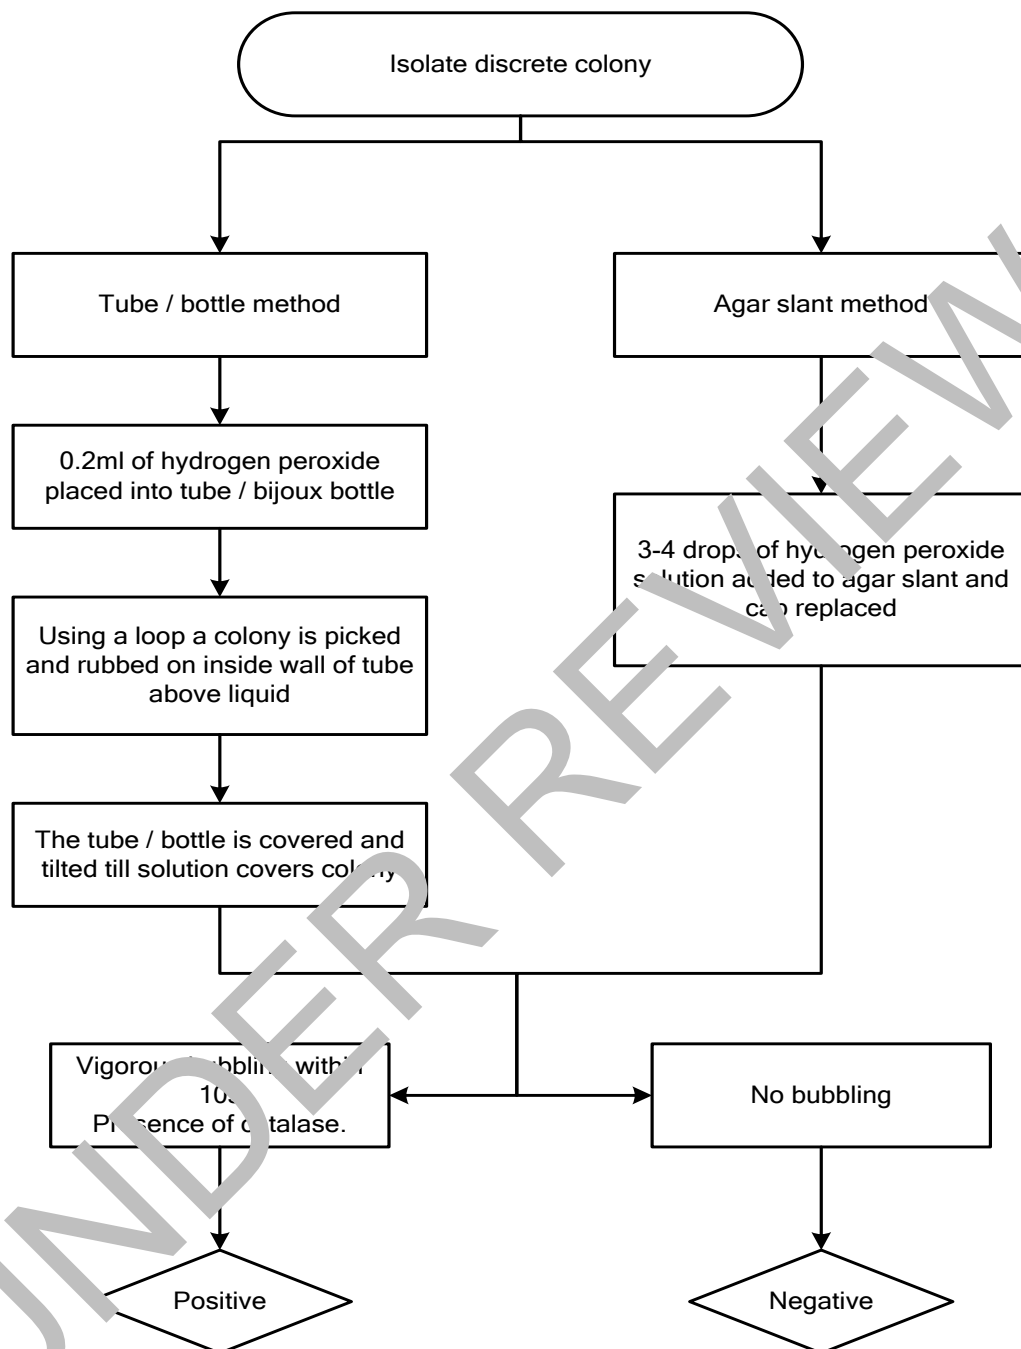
Isolate discrete colony

Tube / bottle method

Agar slant method

0.2ml of hydrogen peroxide placed into tube / bijoux bottle

3-4 drops of hydrogen peroxide solution added to agar slant and cap replaced

Using a loop a colony is picked and rubbed on inside wall of tube above liquid

The tube / bottle is covered and tilted till solution covers colony

Vigorous bubbling within 10s Presence of catalase.

No bubbling

Positive

Negative

UNDER REVIEW